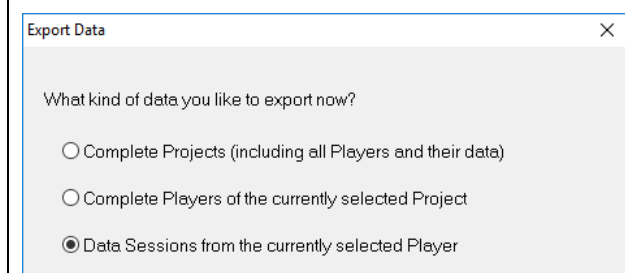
Export Data

×

What kind of data you like to export now?

Complete Projects (including all Players and their data)

Complete Players of the currently selected Project

Data Sessions from the currently selected Player